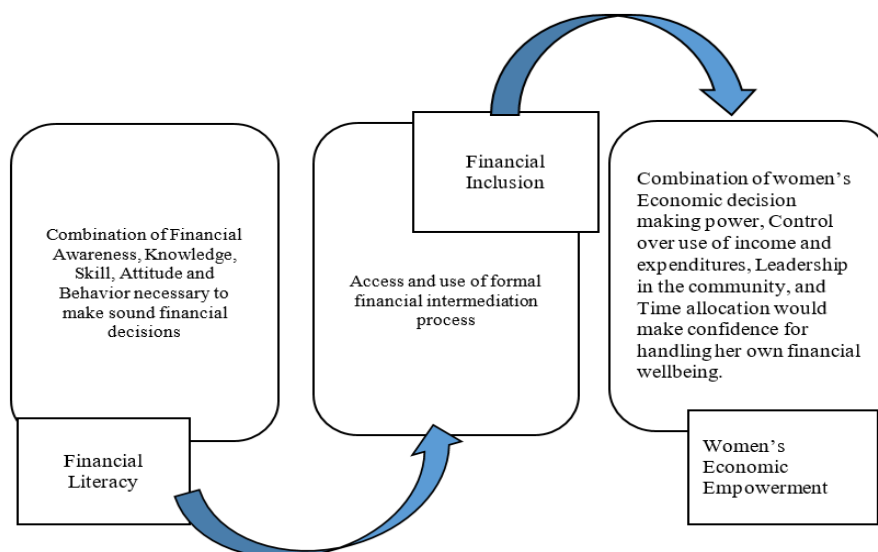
Combination of Financial Awareness, Knowledge, Skill, Attitude and Behavior necessary to make sound financial decisions

Financial Literacy

Financial Inclusion

Access and use of formal financial intermediation process

Combination of women's Economic decision making power, Control over use of income and expenditures, Leadership in the community, and Time allocation would make confidence for handling her own financial wellbeing.

Women's Economic Empowerment